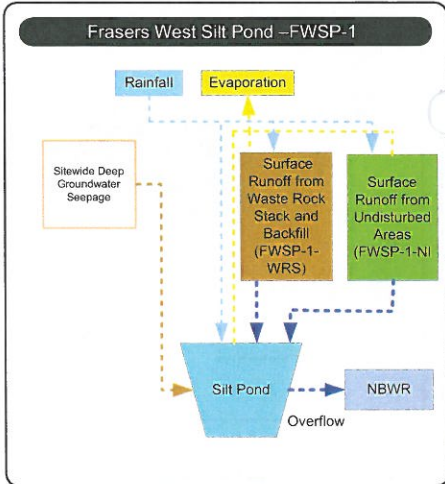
Frasers West Silt Pond –FWSP-1

Rainfall

Evaporation

Sitewide Deep Groundwater Seepage

Surface Runoff from Waste Rock Stack and Backfill (FWSP-1-WRS)

Surface Runoff from Undisturbed Areas (FWSP-1-NI

Silt Pond

NBWR

Overflow